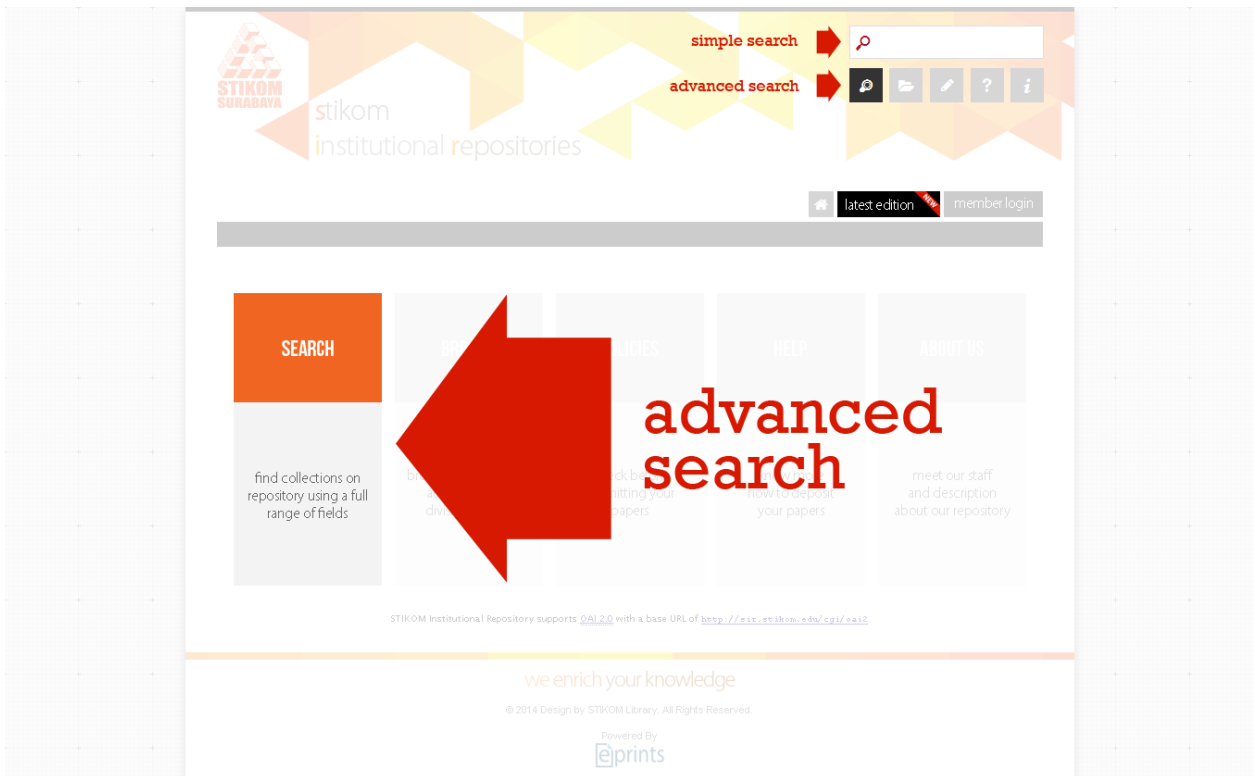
STIKOM SURABAYA

stikom
institutional repositories

simple search

advanced search

latest edition NEW

member login

SEARCH

find collections on repository using a full range of fields

BR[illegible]

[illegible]LICIES

HELP

ABOUT US

advanced search

meet our staff and description about our repository

how to deposit your papers

STIKOM Institutional Repository supports OAI 2.0 with a base URL of http://sir.stikom.edu/cgi/oai2

we enrich your knowledge

© 2014 Design by STIKOM Library. All Rights Reserved.

Powered By
eprints